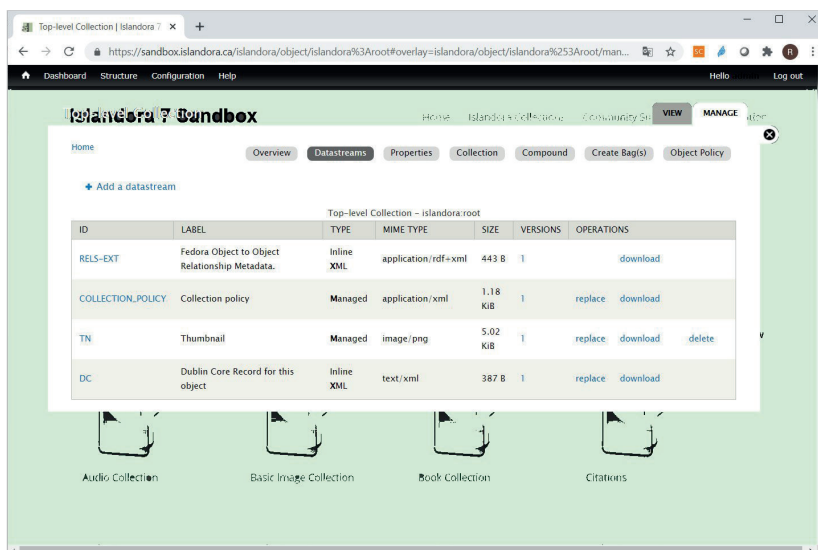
Top-level Collection | Islandora 7 ×

https://sandbox.islandora.ca/islandora/object/islandora%3Aroot#overlay=islandora/object/islandora%253Aroot/man...

Dashboard Structure Configuration Help Hello Log out

Islandora 7 Sandbox

Home Islandora Collections Community Sa

VIEW MANAGE

Home

Overview Datastreams Properties Collection Compound Create Bag(s) Object Policy

+ Add a datastream

Top-level Collection - islandora:root

| ID | LABEL | TYPE | MIME TYPE | SIZE | VERSIONS | OPERATIONS | | |
|---|---|---|---|---|---|---|---|---|
| RELS-EXT | Fedora Object to Object Relationship Metadata. | Inline XML | application/rdf+xml | 443 B | 1 | | download | |
| COLLECTION_POLICY | Collection policy | Managed | application/xml | 1.18 KiB | 1 | replace | download | |
| TN | Thumbnail | Managed | image/png | 5.02 KiB | 1 | replace | download | delete |
| DC | Dublin Core Record for this object | Inline XML | text/xml | 387 B | 1 | replace | download | |

Audio Collection Basic Image Collection Book Collection Citations